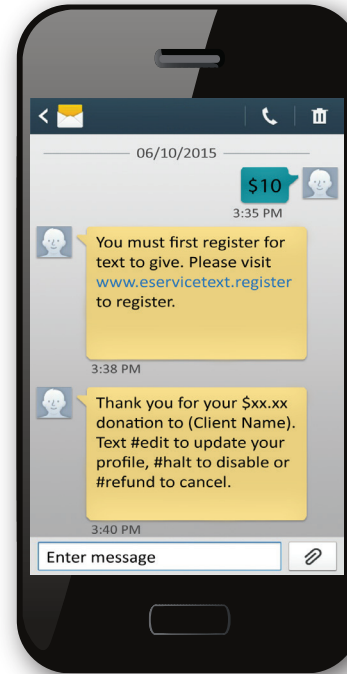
06/10/2015

$10

3:35 PM

You must first register for text to give. Please visit www.eservicetext.register to register.

3:38 PM

Thank you for your $xx.xx donation to (Client Name). Text #edit to update your profile, #halt to disable or #refund to cancel.

3:40 PM

Enter message